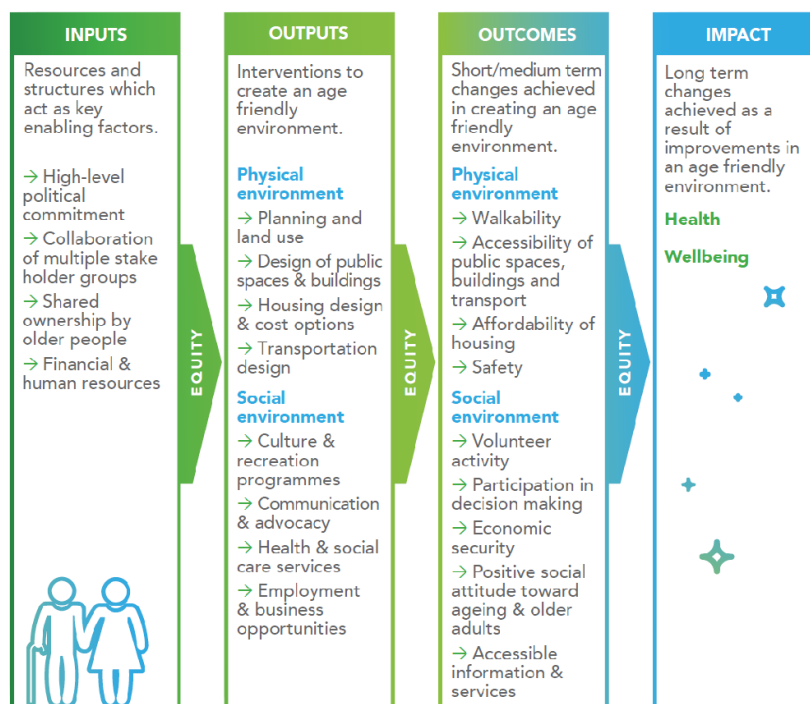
INPUTS

Resources and structures which act as key enabling factors.

→ High-level political commitment

→ Collaboration of multiple stake holder groups

→ Shared ownership by older people

→ Financial & human resources

EQUITY

OUTPUTS

Interventions to create an age friendly environment.

Physical environment

→ Planning and land use

→ Design of public spaces & buildings

→ Housing design & cost options

→ Transportation design

Social environment

→ Culture & recreation programmes

→ Communication & advocacy

→ Health & social care services

→ Employment & business opportunities

EQUITY

OUTCOMES

Short/medium term changes achieved in creating an age friendly environment.

Physical environment

→ Walkability

→ Accessibility of public spaces, buildings and transport

→ Affordability of housing

→ Safety

Social environment

→ Volunteer activity

→ Participation in decision making

→ Economic security

→ Positive social attitude toward ageing & older adults

→ Accessible information & services

EQUITY

IMPACT

Long term changes achieved as a result of improvements in an age friendly environment.

Health

Wellbeing